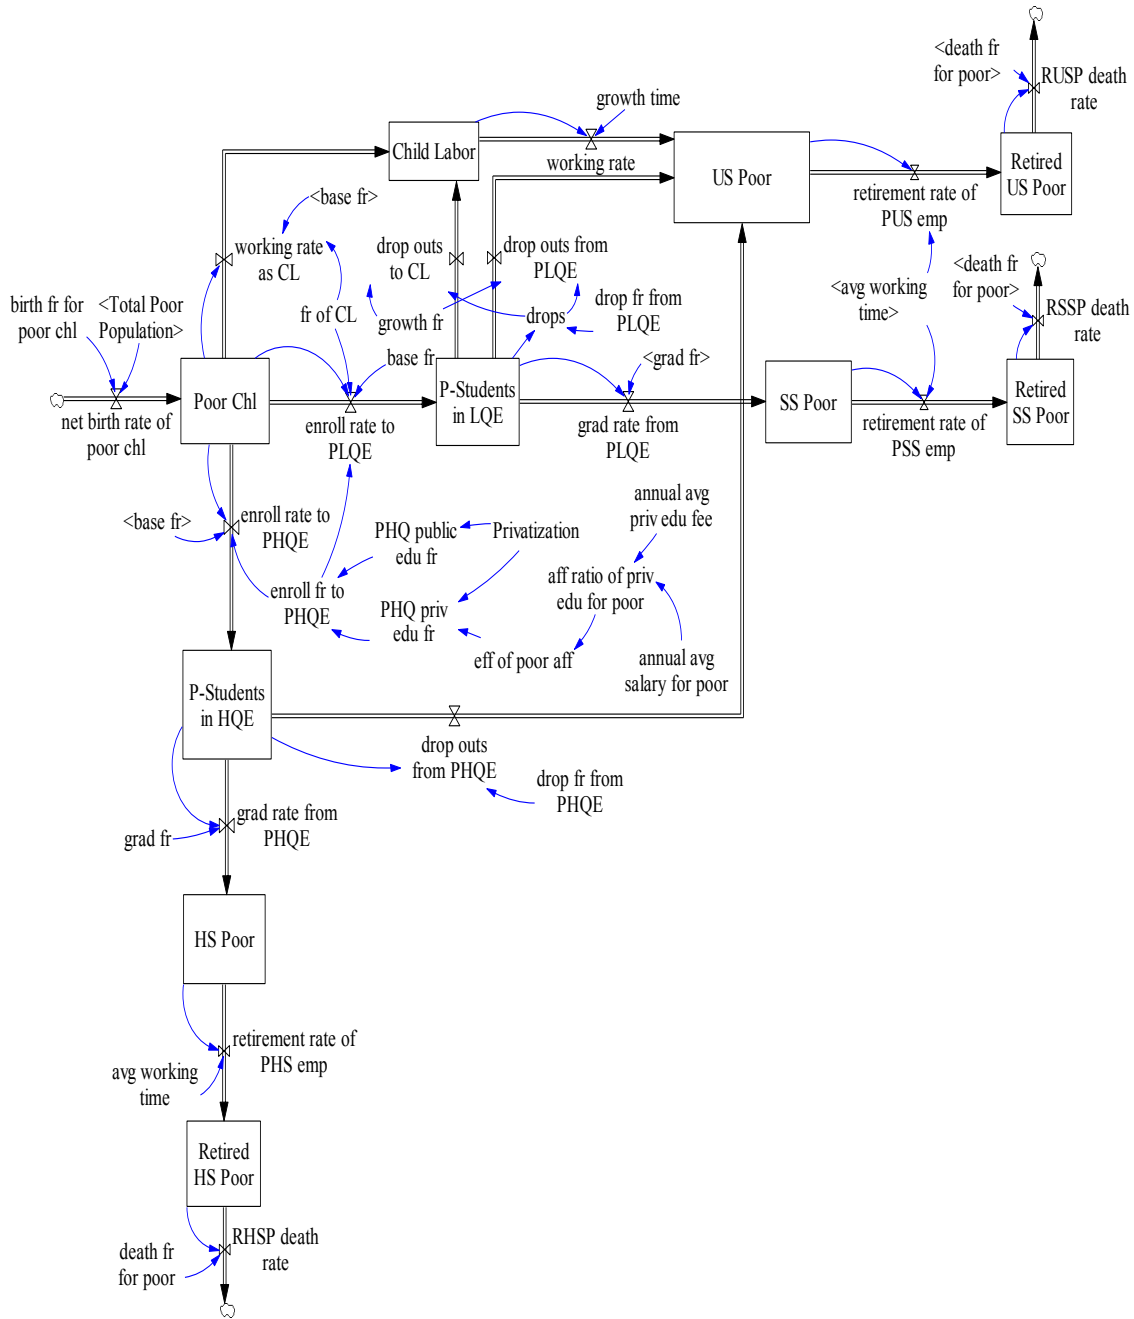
<death fr for poor>
RUSP death rate
growth time
Child Labor
working rate
US Poor
retirement rate of PUS emp
Retired US Poor
<base fr>
working rate as CL
drop outs to CL
drop outs from PLQE
<death fr for poor>
RSSP death rate
birth fr for poor chl
<Total Poor Population>
fr of CL
growth fr
drops
drop fr from PLQE
<avg working time>
base fr
<grad fr>
net birth rate of poor chl
Poor Chl
enroll rate to PLQE
P-Students in LQE
grad rate from PLQE
SS Poor
retirement rate of PSS emp
Retired SS Poor
annual avg priv edu fee
<base fr>
enroll rate to PHQE
PHQ public edu fr
Privatization
aff ratio of priv edu for poor
enroll fr to PHQE
PHQ priv edu fr
eff of poor aff
annual avg salary for poor
P-Students in HQE
drop outs from PHQE
drop fr from PHQE
grad rate from PHQE
grad fr
HS Poor
retirement rate of PHS emp
avg working time
Retired HS Poor
RHSP death rate
death fr for poor